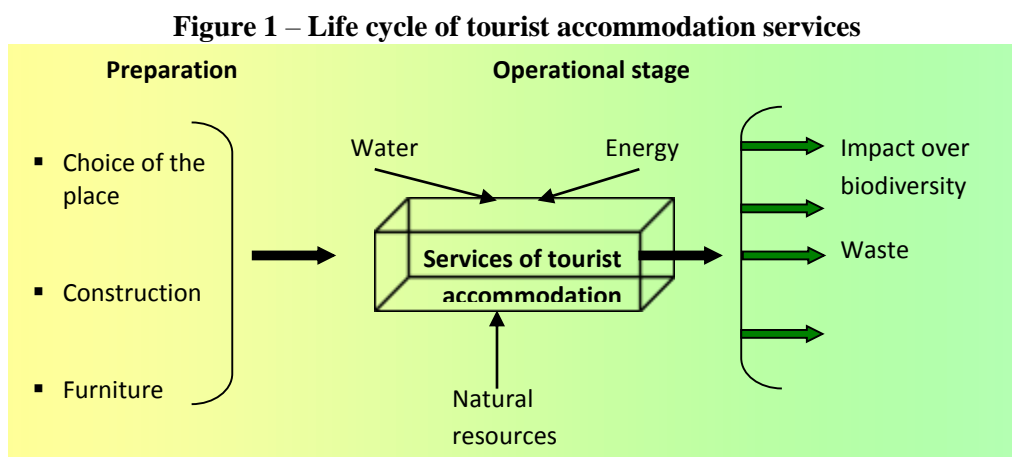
**Figure 1** – **Life cycle of tourist accommodation services**

Preparation

Operational stage

- Choice of the place
- Construction
- Furniture

Water

Energy

Services of tourist accommodation

Natural resources

Impact over biodiversity

Waste